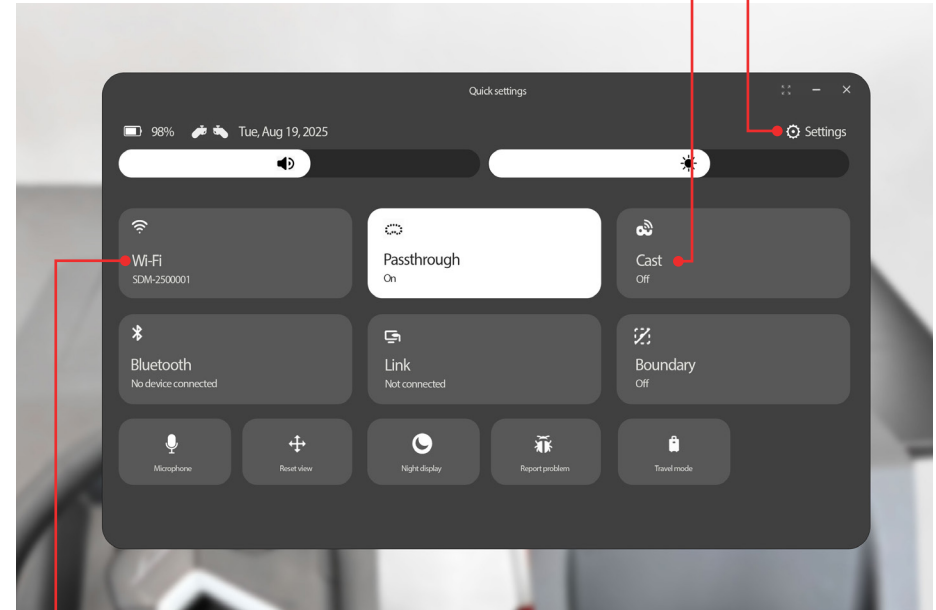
Quick settings

98% Tue, Aug 19, 2025

Settings

Wi-Fi
SDM-2500001

Passthrough
On

Cast
Off

Bluetooth
No device connected

Link
Not connected

Boundary
Off

Microphone

Reset view

Night display

Report problem

Travel mode